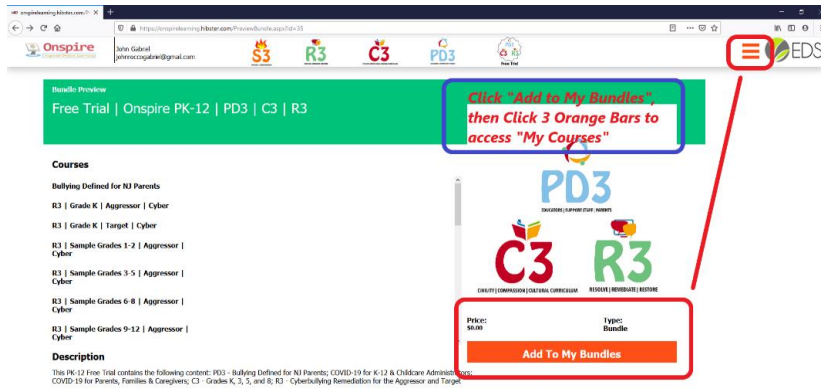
onspirelearning.hibster.com/Pr ×  +

https://onspirelearning.hibster.com/PreviewBundle.aspx?id=35

Onspire

John Gabriel
johnroccogabriel@gmail.com

S3 R3 C3 PD3 Free Trial

EDS

Bundle Preview

Free Trial | Onspire PK-12 | PD3 | C3 | R3

Click "Add to My Bundles", then Click 3 Orange Bars to access "My Courses"

Courses

Bullying Defined for NJ Parents

R3 | Grade K | Aggressor | Cyber

R3 | Grade K | Target | Cyber

R3 | Sample Grades 1-2 | Aggressor | Cyber

R3 | Sample Grades 3-5 | Aggressor | Cyber

R3 | Sample Grades 6-8 | Aggressor | Cyber

R3 | Sample Grades 9-12 | Aggressor | Cyber

Description

This PK-12 Free Trial contains the following content: PD3 - Bullying Defined for NJ Parents; COVID-19 for K-12 & Childcare Administrators; COVID-19 for Parents, Families & Caregivers; C3 - Grades K, 3, 5, and 8; R3 - Cyberbullying Remediation for the Aggressor and Target

PD3
EDUCATORS | SUPPORT STAFF | PARENTS

C3
CIVILITY | COMPASSION | CULTURAL CURRICULUM

R3
RESOLVE | REMEDIATE | RESTORE

Price:
$0.00

Type:
Bundle

Add To My Bundles